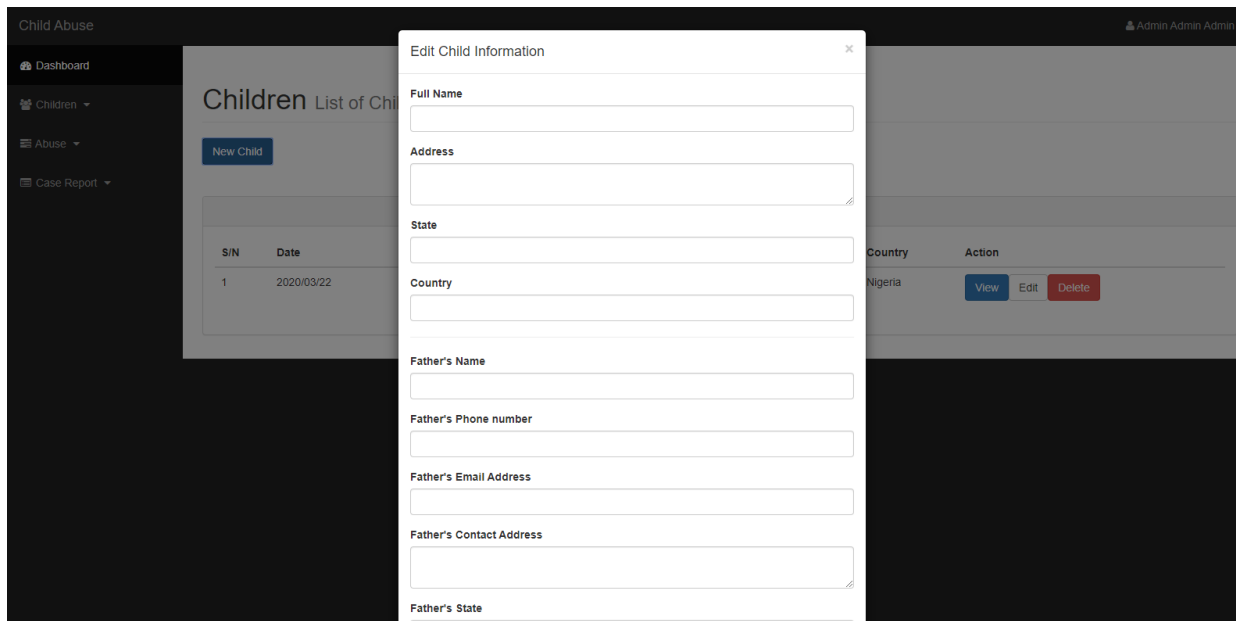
Child Abuse

Admin Admin Admin

Dashboard

Children

Abuse

Case Report

Children List of Chi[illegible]

New Child

| S/N | Date | Country | Action |
|---|---|---|---|
| 1 | 2020/03/22 | Nigeria | View Edit Delete |

Edit Child Information

×

Full Name

Address

State

Country

Father's Name

Father's Phone number

Father's Email Address

Father's Contact Address

Father's State